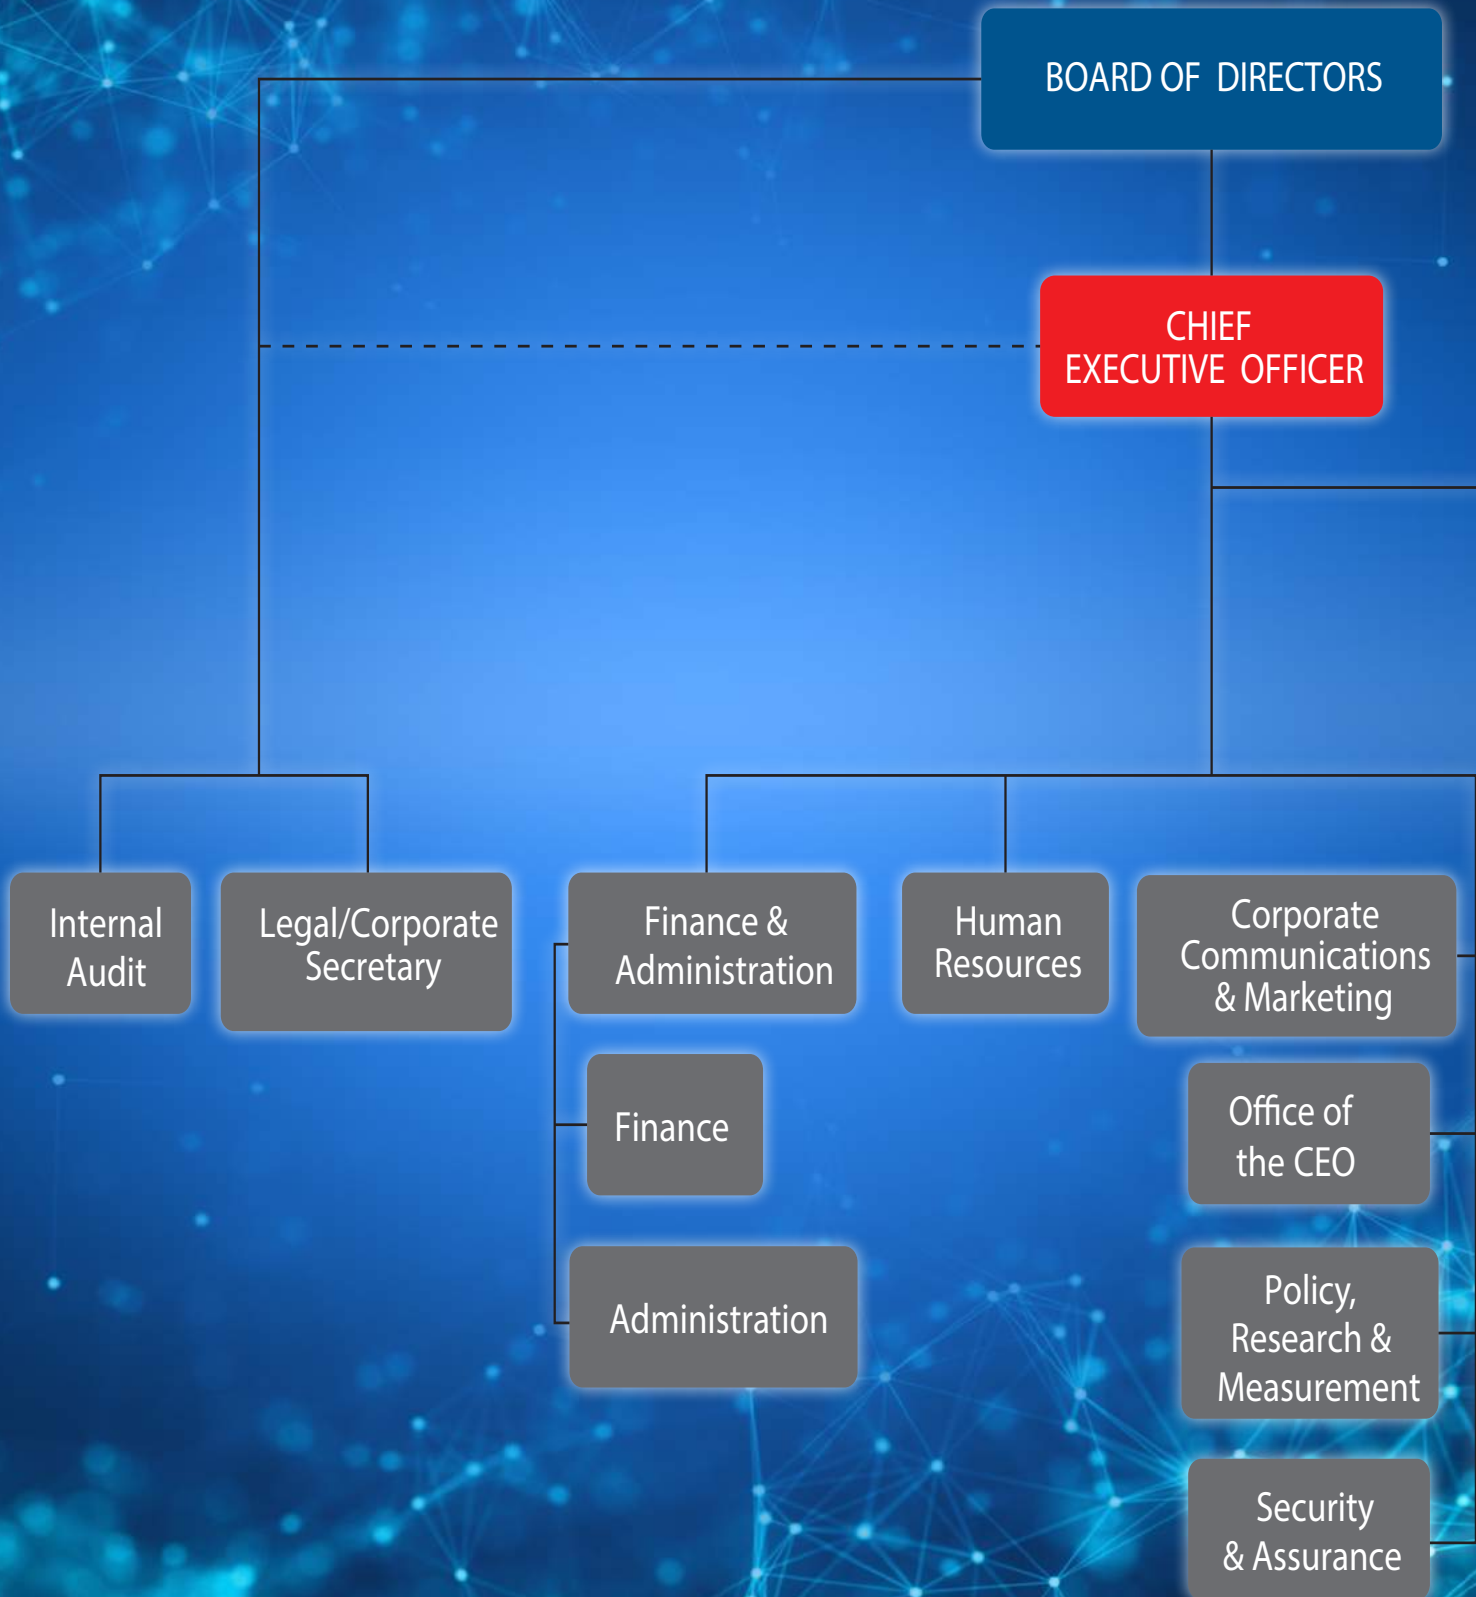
BOARD OF DIRECTORS

CHIEF EXECUTIVE OFFICER

Internal Audit

Legal/Corporate Secretary

Finance & Administration

Finance

Administration

Human Resources

Corporate Communications & Marketing

Office of the CEO

Policy, Research & Measurement

Security & Assurance